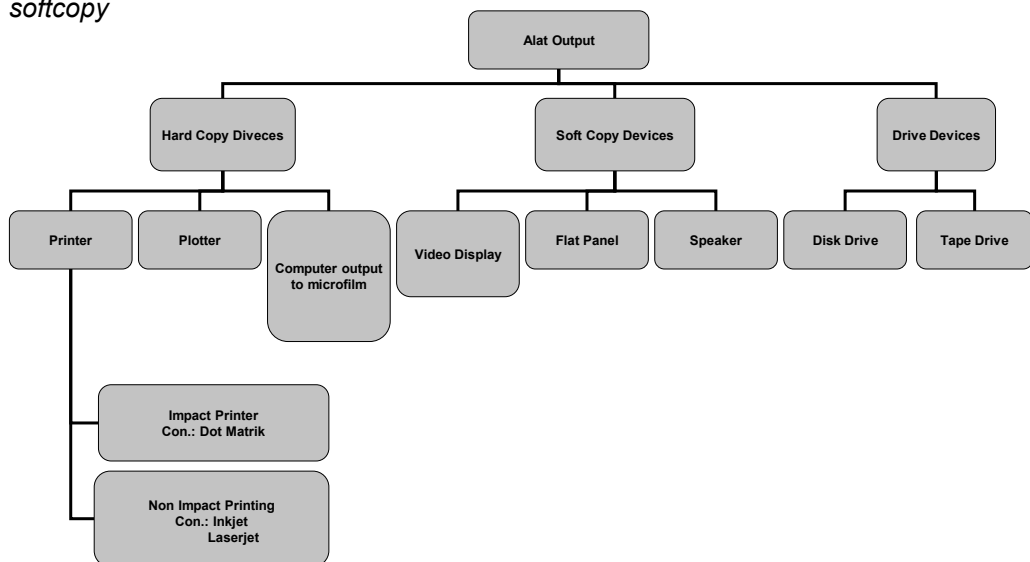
softcopy

Alat Output

Hard Copy Diveces

Soft Copy Devices

Drive Devices

Printer

Plotter

Computer output to microfilm

Video Display

Flat Panel

Speaker

Disk Drive

Tape Drive

Impact Printer
Con.: Dot Matrik

Non Impact Printing
Con.: Inkjet
Laserjet